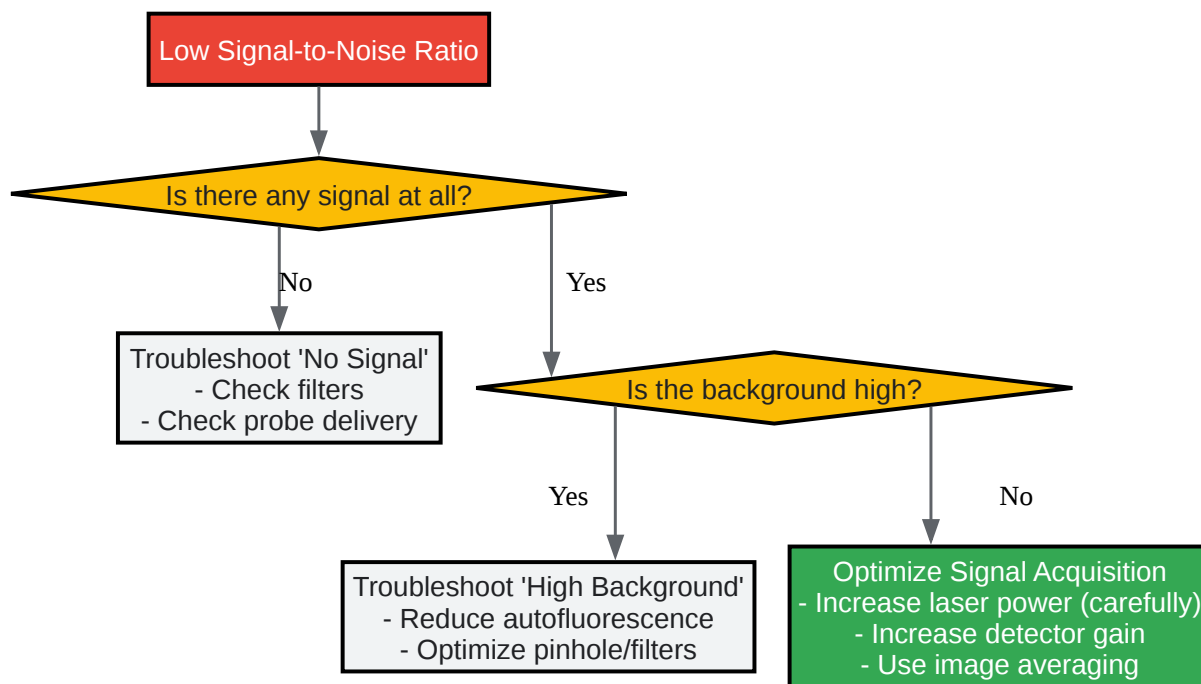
Low Signal-to-Noise Ratio

Is there any signal at all?

No

Yes

Troubleshoot 'No Signal'
- Check filters
- Check probe delivery

Is the background high?

Yes

No

Troubleshoot 'High Background'
- Reduce autofluorescence
- Optimize pinhole/filters

Optimize Signal Acquisition
- Increase laser power (carefully)
- Increase detector gain
- Use image averaging